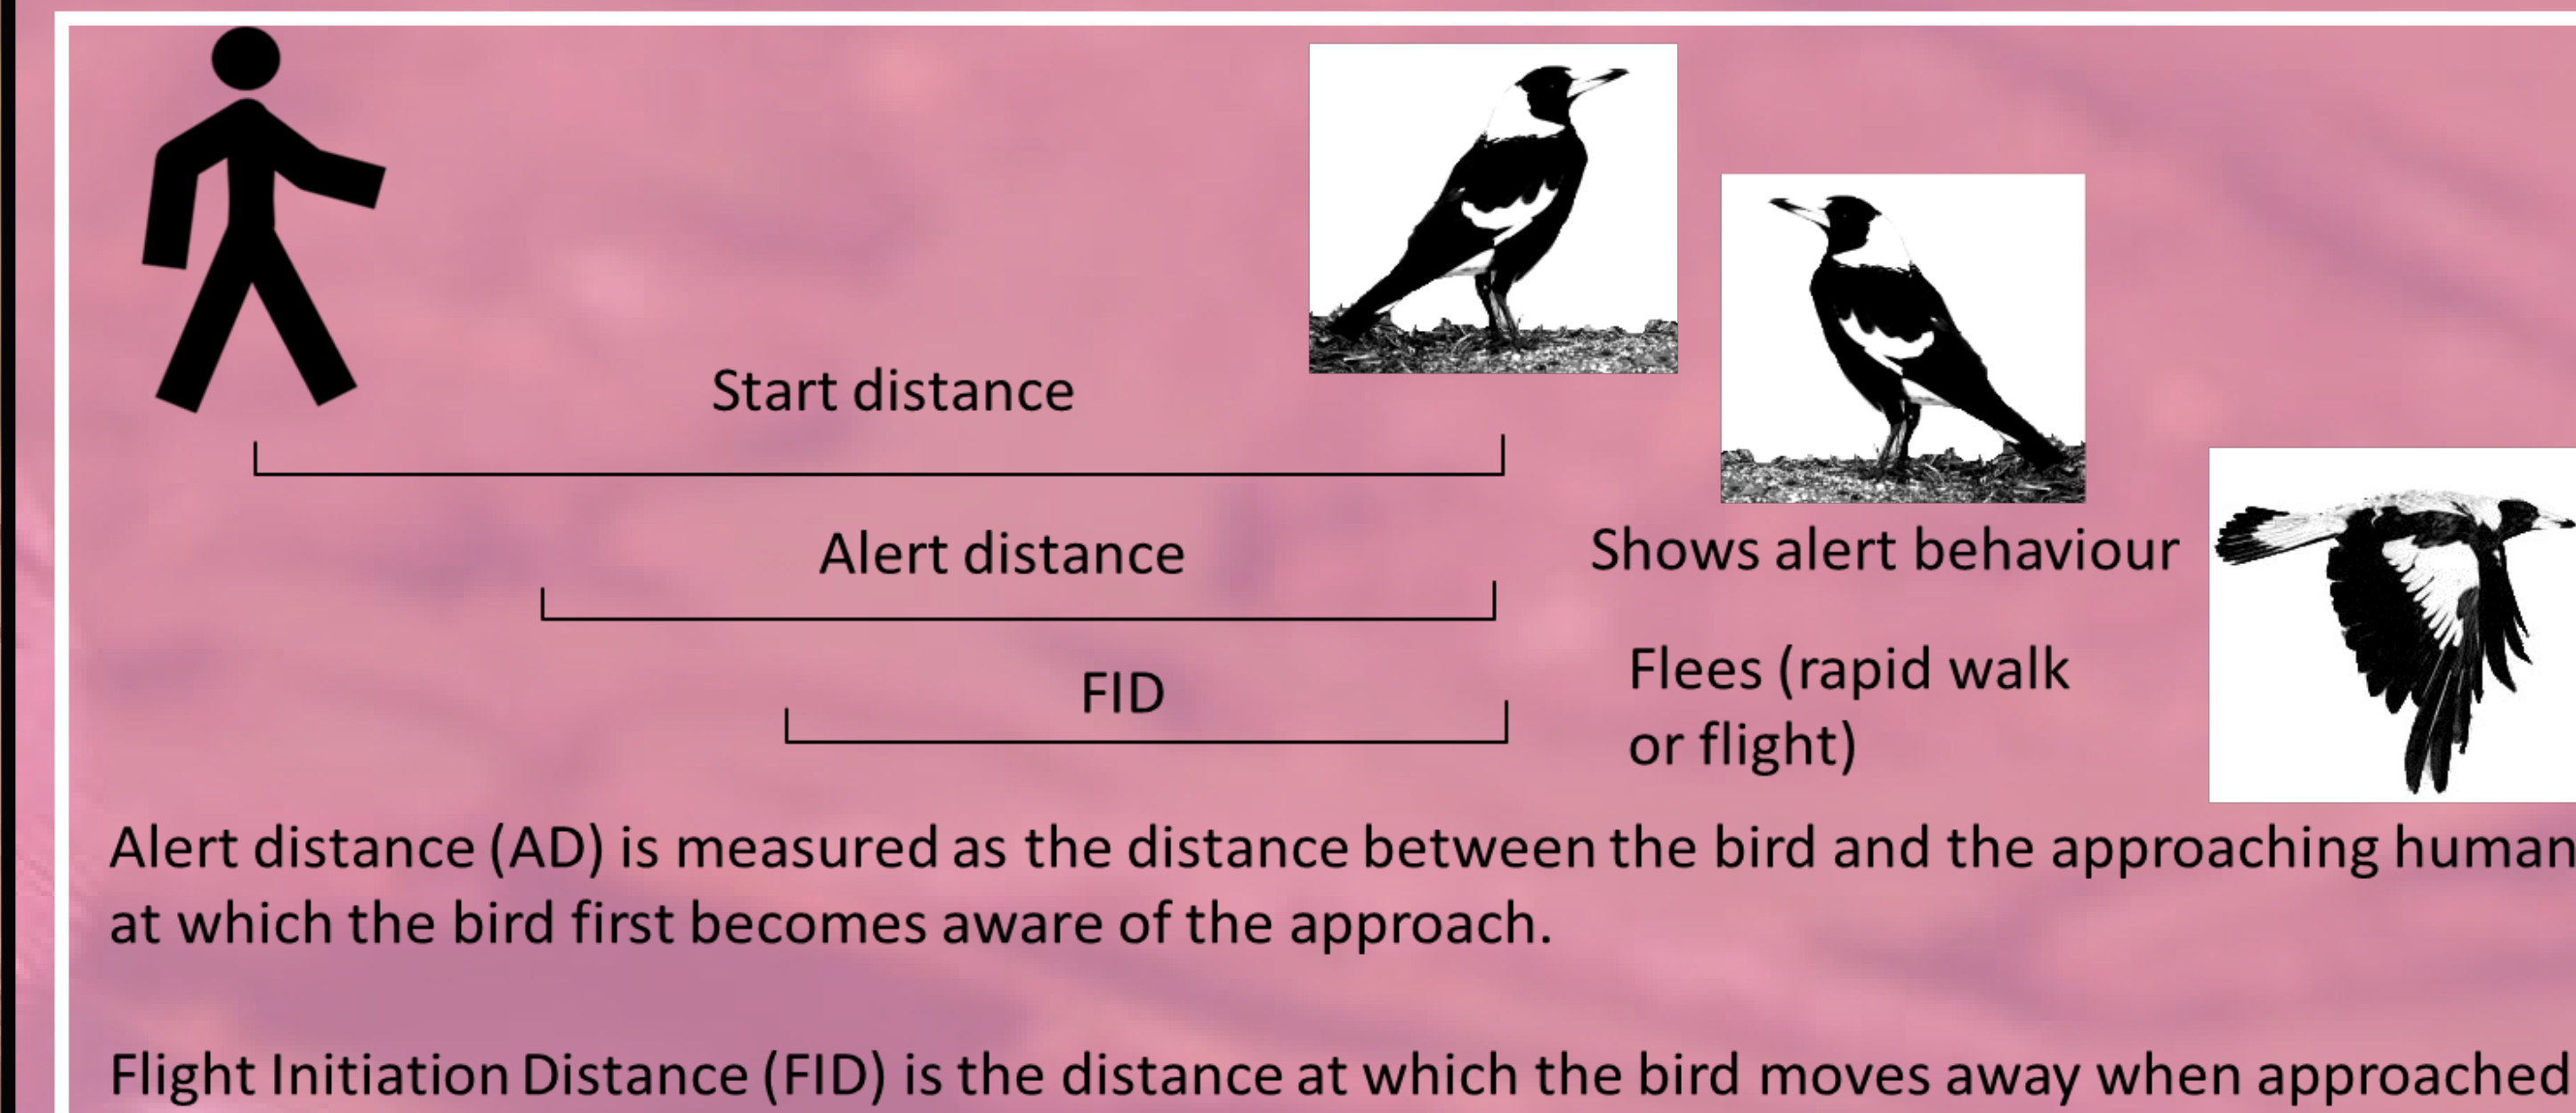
Start distance

Alert distance

FID

Shows alert behaviour

Flees (rapid walk or flight)

Alert distance (AD) is measured as the distance between the bird and the approaching human at which the bird first becomes aware of the approach.

Flight Initiation Distance (FID) is the distance at which the bird moves away when approached